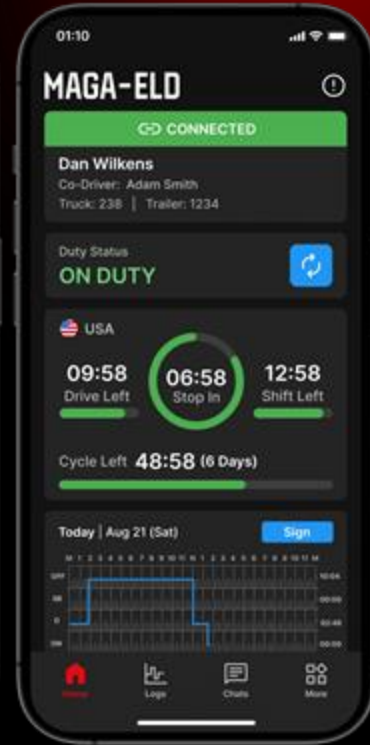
01:10

MAGA-ELD

CONNECTED

Dan Wilkens
Co-Driver: Adam Smith
Truck: 238 | Trailer: 1234

Duty Status
ON DUTY

USA

09:58
Drive Left

06:58
Stop In

12:58
Shift Left

Cycle Left 48:58 (6 Days)

Today | Aug 21 (Sat)
Sign

M 1 2 3 4 5 6 7 8 9 10 11 N 1 2 3 4 5 6 7 8 9 10 11 M

OFF
SB
D
ON

10:04
00:00
02:46
00:00

Home
Logs
Chats
More